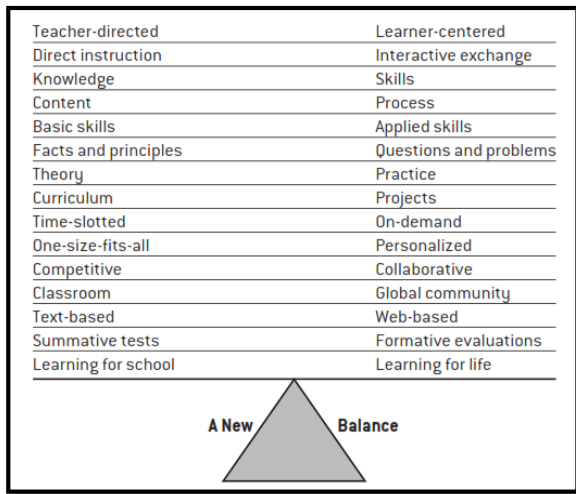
| | |
|---|---|
| Teacher-directed | Learner-centered |
| Direct instruction | Interactive exchange |
| Knowledge | Skills |
| Content | Process |
| Basic skills | Applied skills |
| Facts and principles | Questions and problems |
| Theory | Practice |
| Curriculum | Projects |
| Time-slotted | On-demand |
| One-size-fits-all | Personalized |
| Competitive | Collaborative |
| Classroom | Global community |
| Text-based | Web-based |
| Summative tests | Formative evaluations |
| Learning for school | Learning for life |

A New Balance